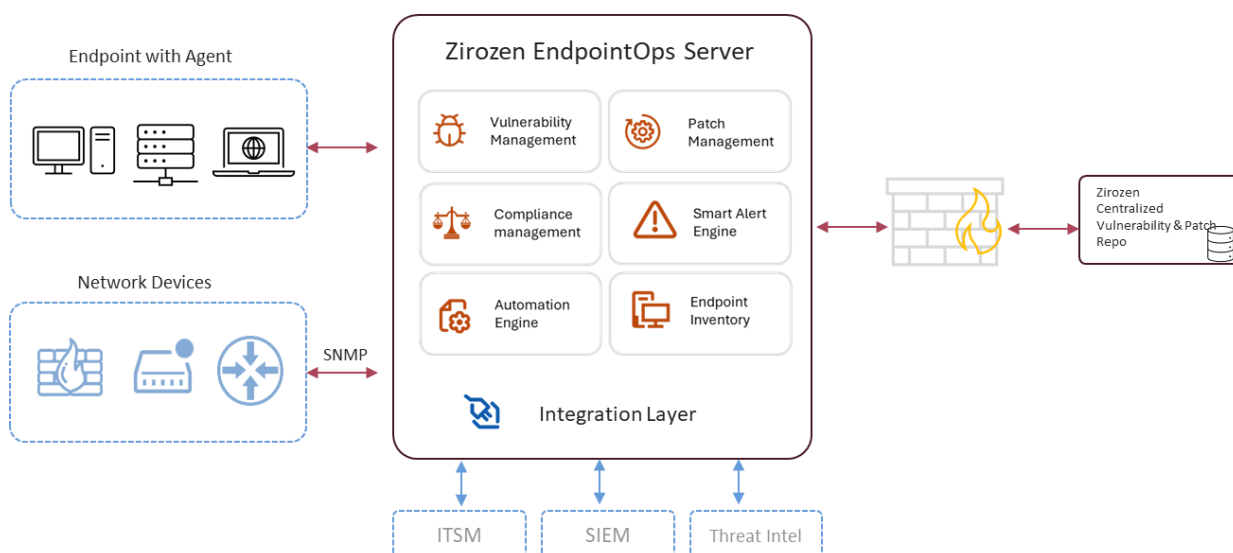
Endpoint with Agent

Network Devices

SNMP

Zirozen EndpointOps Server

Vulnerability Management

Patch Management

Compliance management

Smart Alert Engine

Automation Engine

Endpoint Inventory

Integration Layer

Zirozen Centralized Vulnerability & Patch Repo

ITSM

SIEM

Threat Intel